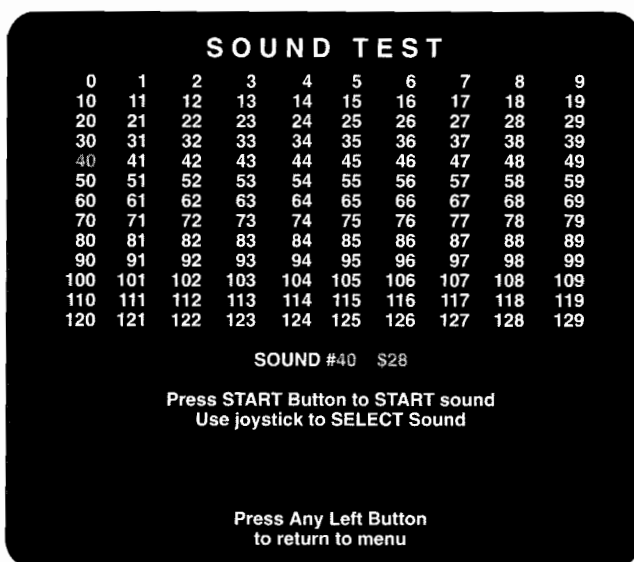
SOUND TEST

| 0 | 1 | 2 | 3 | 4 | 5 | 6 | 7 | 8 | 9 |
|---|---|---|---|---|---|---|---|---|---|
| 10 | 11 | 12 | 13 | 14 | 15 | 16 | 17 | 18 | 19 |
| 20 | 21 | 22 | 23 | 24 | 25 | 26 | 27 | 28 | 29 |
| 30 | 31 | 32 | 33 | 34 | 35 | 36 | 37 | 38 | 39 |
| 40 | 41 | 42 | 43 | 44 | 45 | 46 | 47 | 48 | 49 |
| 50 | 51 | 52 | 53 | 54 | 55 | 56 | 57 | 58 | 59 |
| 60 | 61 | 62 | 63 | 64 | 65 | 66 | 67 | 68 | 69 |
| 70 | 71 | 72 | 73 | 74 | 75 | 76 | 77 | 78 | 79 |
| 80 | 81 | 82 | 83 | 84 | 85 | 86 | 87 | 88 | 89 |
| 90 | 91 | 92 | 93 | 94 | 95 | 96 | 97 | 98 | 99 |
| 100 | 101 | 102 | 103 | 104 | 105 | 106 | 107 | 108 | 109 |
| 110 | 111 | 112 | 113 | 114 | 115 | 116 | 117 | 118 | 119 |
| 120 | 121 | 122 | 123 | 124 | 125 | 126 | 127 | 128 | 129 |

SOUND #40 $28

Press START Button to START sound
Use joystick to SELECT Sound

Press Any Left Button
to return to menu